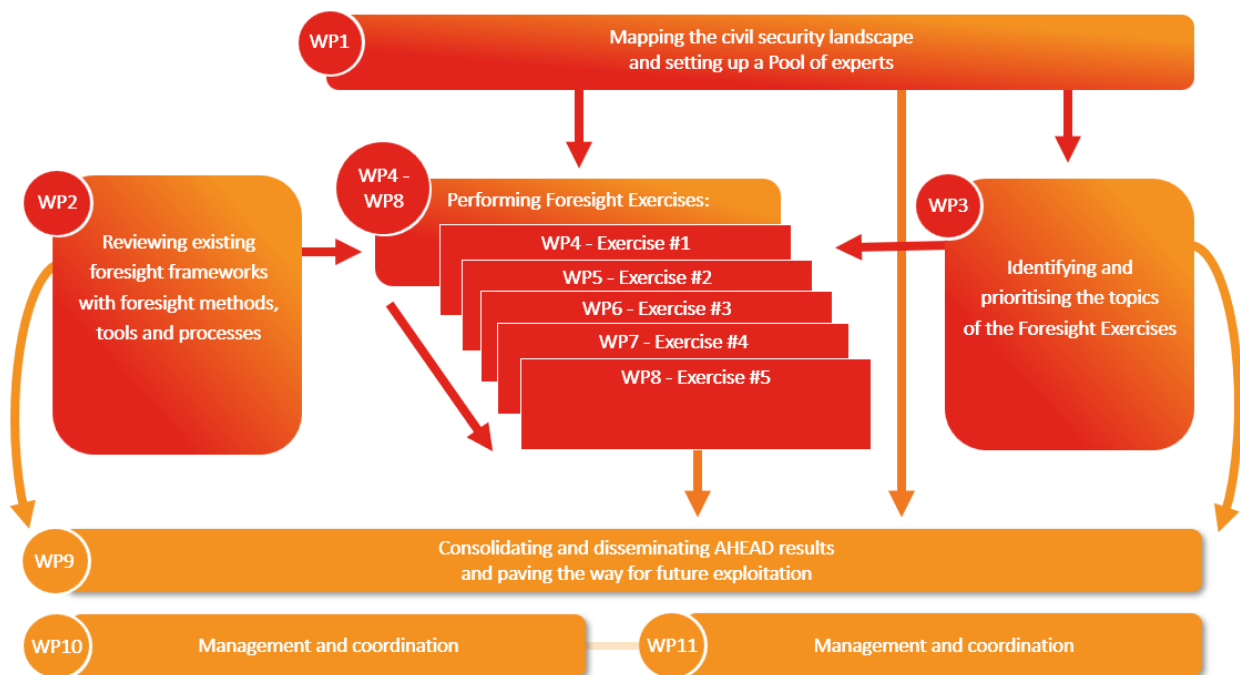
WP1
Mapping the civil security landscape
and setting up a Pool of experts

WP2
Reviewing existing foresight frameworks with foresight methods, tools and processes

WP4 - WP8
Performing Foresight Exercises:
WP4 - Exercise #1
WP5 - Exercise #2
WP6 - Exercise #3
WP7 - Exercise #4
WP8 - Exercise #5

WP3
Identifying and prioritising the topics of the Foresight Exercises

WP9
Consolidating and disseminating AHEAD results
and paving the way for future exploitation

WP10
Management and coordination

WP11
Management and coordination